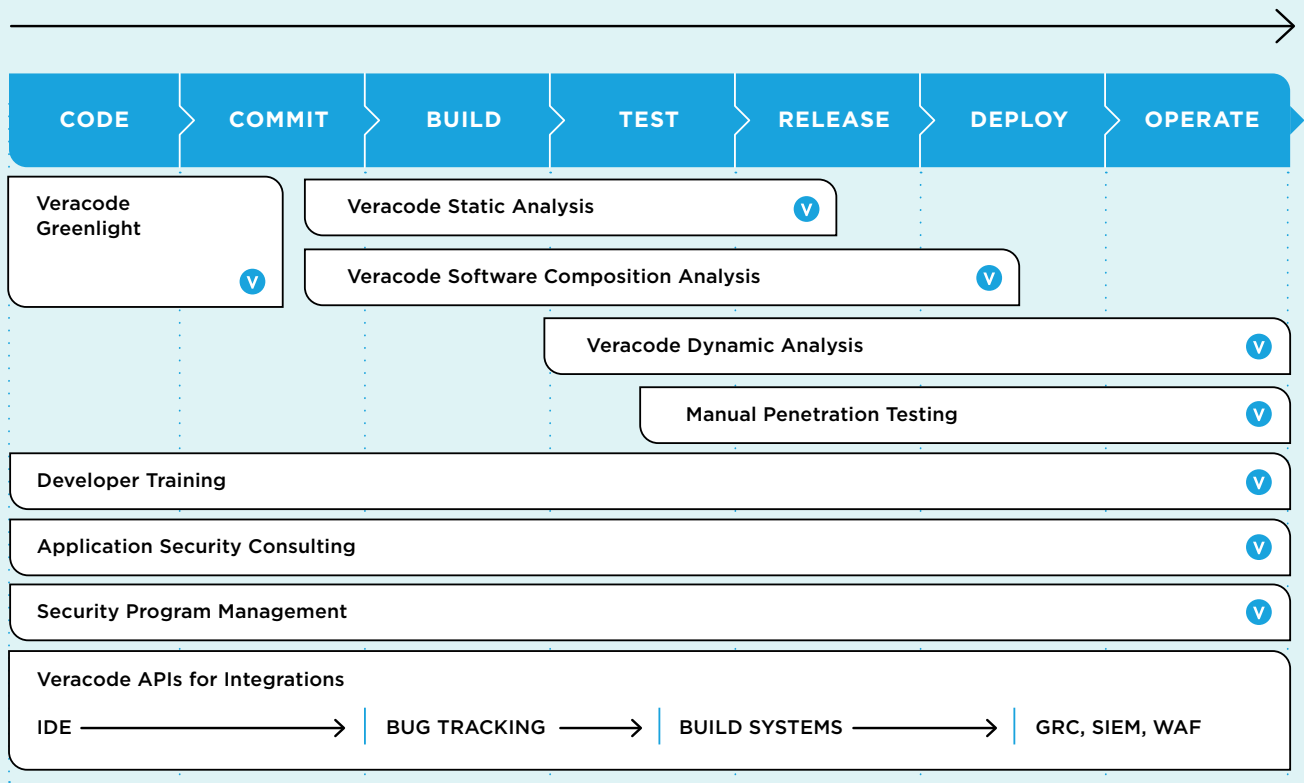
CODE COMMIT BUILD TEST RELEASE DEPLOY OPERATE

Veracode Greenlight V

Veracode Static Analysis V

Veracode Software Composition Analysis V

Veracode Dynamic Analysis V

Manual Penetration Testing V

Developer Training V

Application Security Consulting V

Security Program Management V

Veracode APIs for Integrations

IDE → BUG TRACKING → BUILD SYSTEMS → GRC, SIEM, WAF